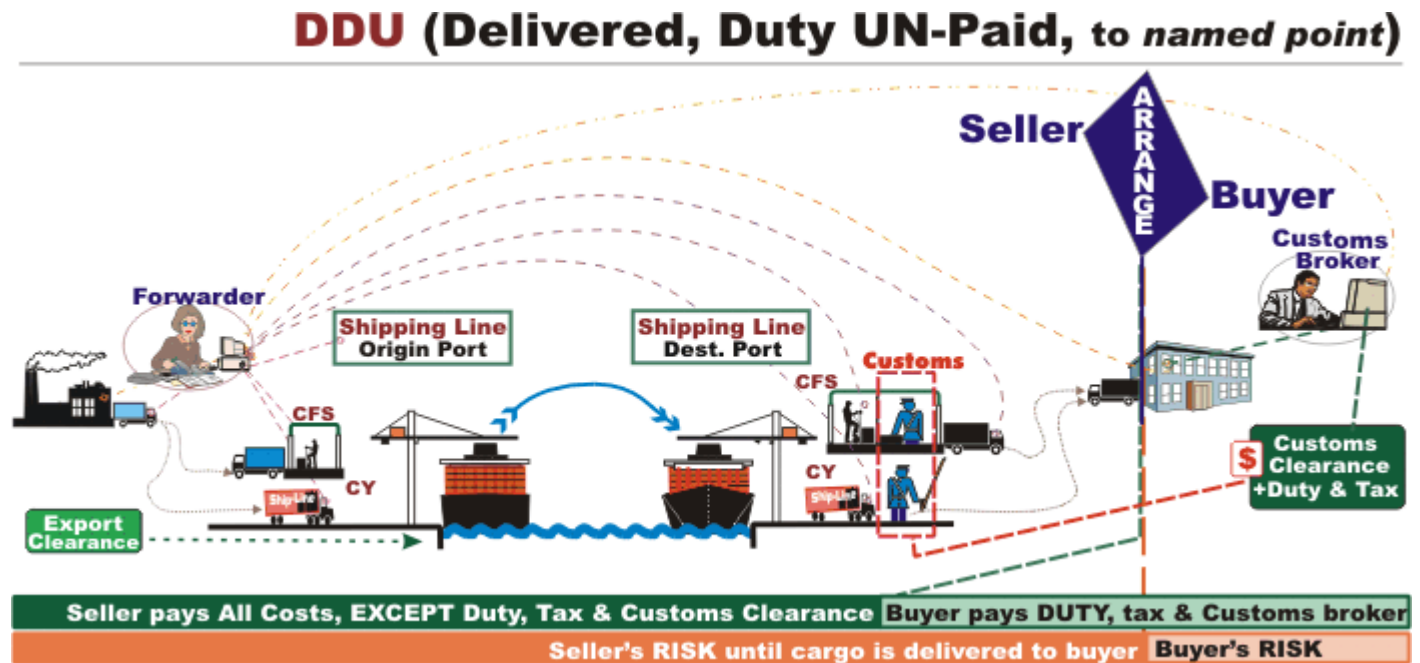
DDU (Delivered, Duty UN-Paid, to named point)

Seller
ARRANGE
Buyer

Customs Broker

Forwarder

Shipping Line Origin Port

Shipping Line Dest. Port

Customs

CFS

CFS

CY

CY

ShipLine

ShipLine

Export Clearance

$

Customs Clearance +Duty & Tax

Seller pays All Costs, EXCEPT Duty, Tax & Customs Clearance | Buyer pays DUTY, tax & Customs broker

Seller's RISK until cargo is delivered to buyer | Buyer's RISK